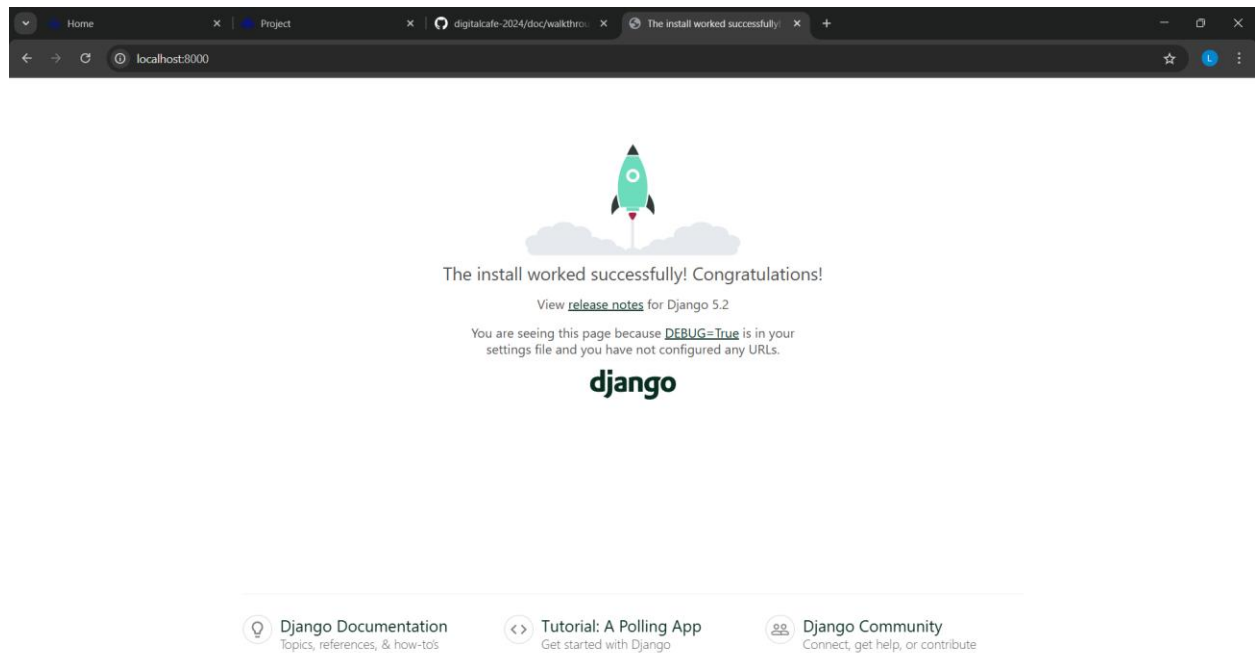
Home
Project
digitalcafe-2024/doc/walkthrou
The install worked successfully!
localhost:8000

The install worked successfully! Congratulations!

View release notes for Django 5.2

You are seeing this page because DEBUG=True is in your settings file and you have not configured any URLs.

django

Django Documentation
Topics, references, & how-to's

Tutorial: A Polling App
Get started with Django

Django Community
Connect, get help, or contribute